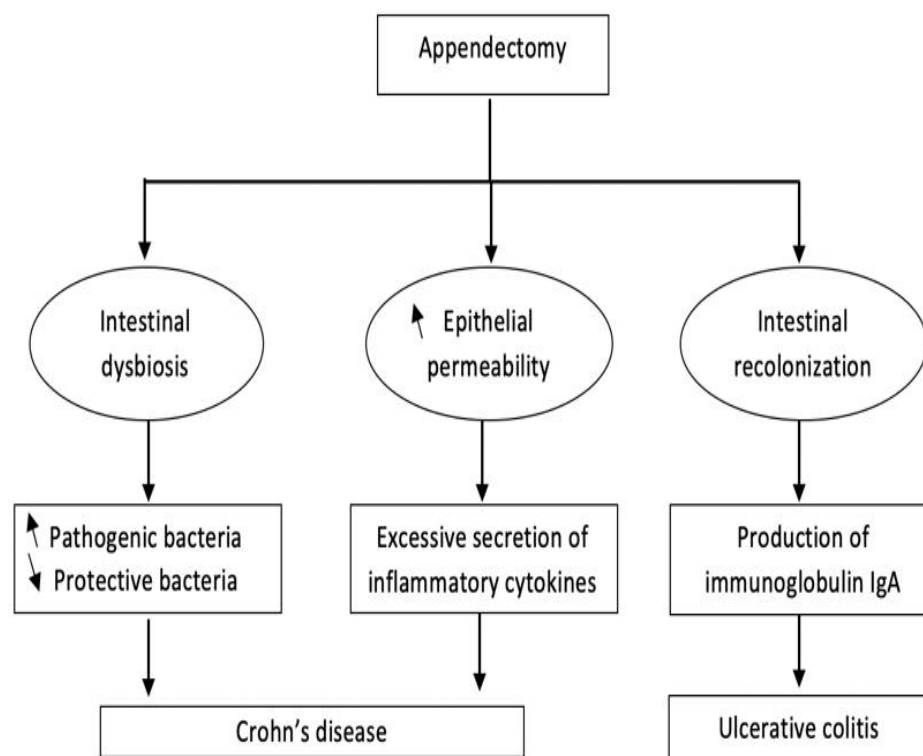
Appendectomy

Intestinal dysbiosis

↑ Epithelial permeability

Intestinal recolonization

↑ Pathogenic bacteria
↓ Protective bacteria

Excessive secretion of inflammatory cytokines

Production of immunoglobulin IgA

Crohn’s disease

Ulcerative colitis